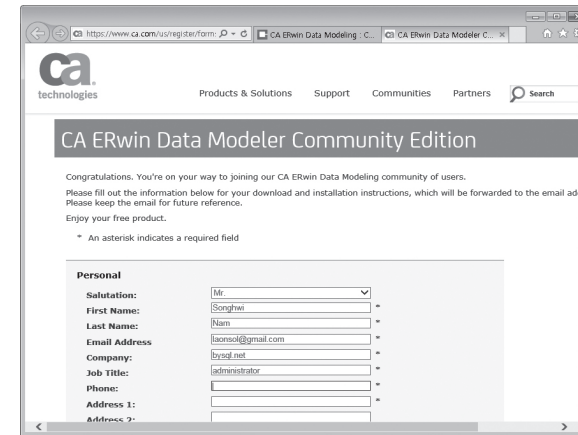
https://www.ca.com/us/register/form: CA ERwin Data Modeling : C... CA ERwin Data Modeler C... ×

ca technologies

Products & Solutions Support Communities Partners Search

CA ERwin Data Modeler Community Edition

Congratulations. You're on your way to joining our CA ERwin Data Modeling community of users.

Please fill out the information below for your download and installation instructions, which will be forwarded to the email ad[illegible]
Please keep the email for future reference.

Enjoy your free product.

* An asterisk indicates a required field

Personal

| | | |
|---|---|---|
| Salutation: | Mr. | |
| First Name: | Songhwi | * |
| Last Name: | Nam | * |
| Email Address | laonsol@gmail.com | * |
| Company: | bysql.net | * |
| Job Title: | administrator | * |
| Phone: | | * |
| Address 1: | | * |
| Address 2: | | |